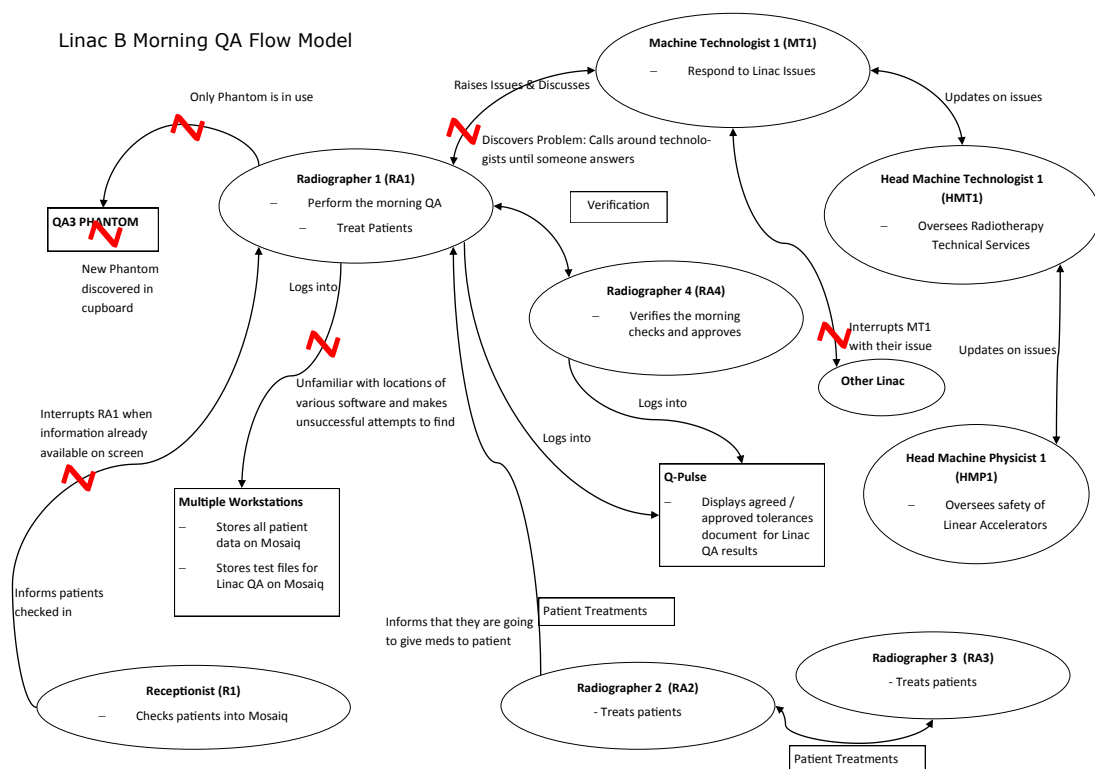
Linac B Morning QA Flow Model

Machine Technologist 1 (MT1)

– Respond to Linac Issues

Raises Issues & Discusses

Updates on issues

Only Phantom is in use

Discovers Problem: Calls around technologists until someone answers

Radiographer 1 (RA1)

– Perform the morning QA

– Treat Patients

Head Machine Technologist 1 (HMT1)

– Oversees Radiotherapy Technical Services

QA3 PHANTOM

Verification

New Phantom discovered in cupboard

Logs into

Radiographer 4 (RA4)

– Verifies the morning checks and approves

Interrupts MT1 with their issue

Updates on issues

Other Linac

Unfamiliar with locations of various software and makes unsuccessful attempts to find

Logs into

Interrupts RA1 when information already available on screen

Logs into

Head Machine Physicist 1 (HMP1)

– Oversees safety of Linear Accelerators

Q-Pulse

– Displays agreed / approved tolerances document for Linac QA results

Multiple Workstations

– Stores all patient data on Mosaiq

– Stores test files for Linac QA on Mosaiq

Informs patients checked in

Patient Treatments

Informs that they are going to give meds to patient

Radiographer 3 (RA3)

- Treats patients

Receptionist (R1)

– Checks patients into Mosaiq

Radiographer 2 (RA2)

- Treats patients

Patient Treatments